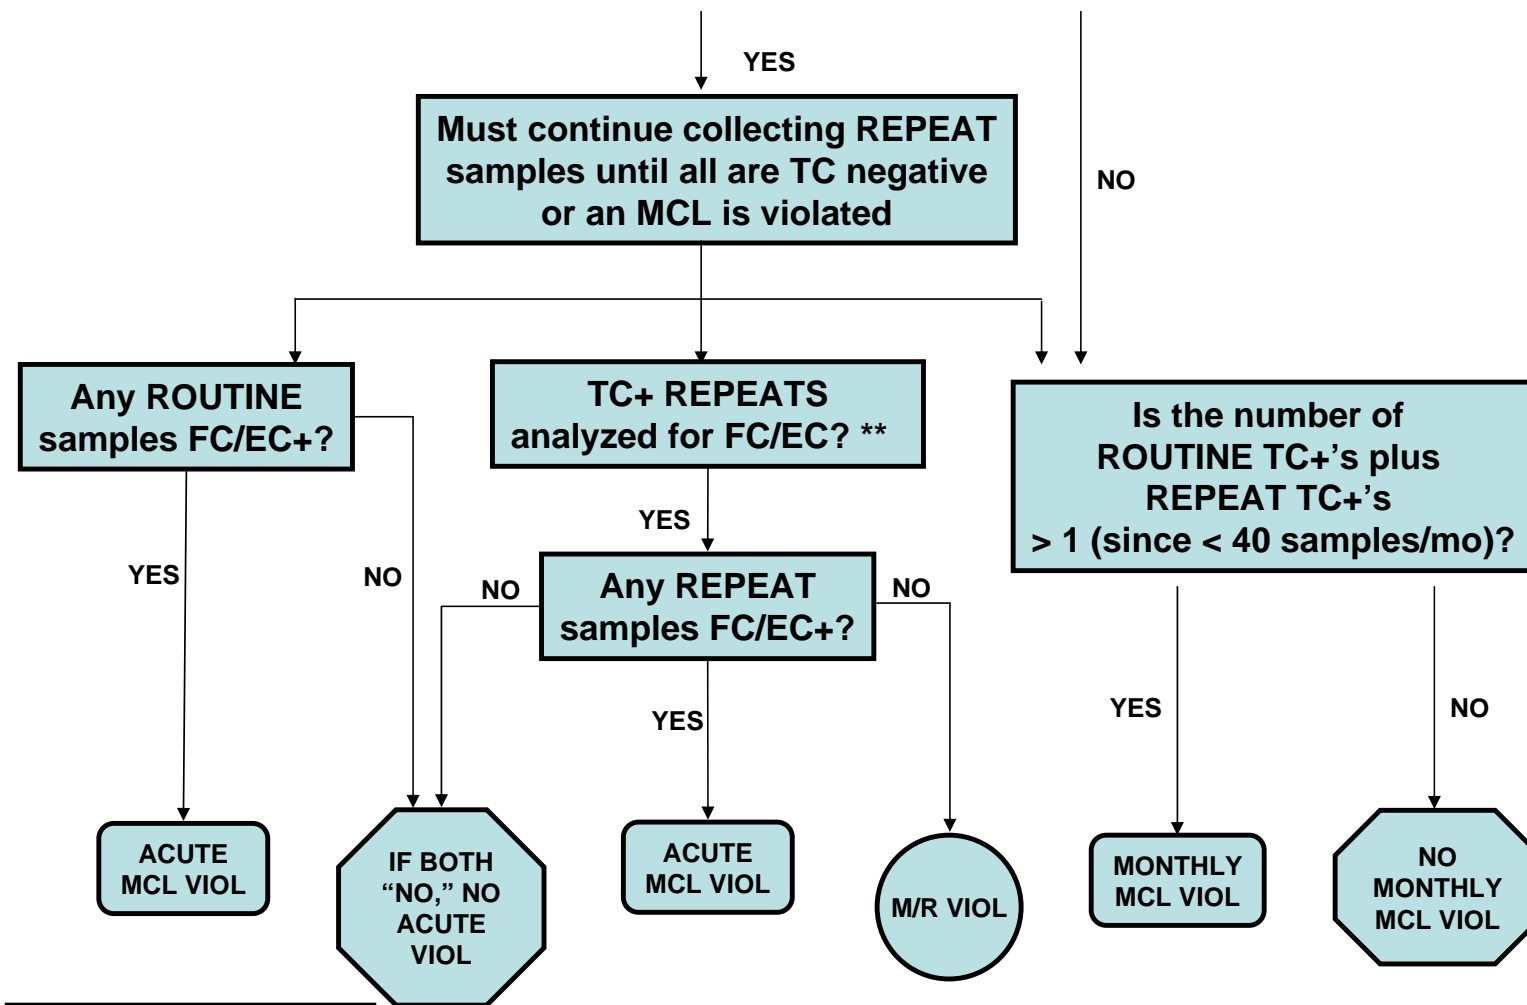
YES

Must continue collecting REPEAT samples until all are TC negative or an MCL is violated

NO

Any ROUTINE samples FC/EC+?

TC+ REPEATS analyzed for FC/EC? **

Is the number of ROUTINE TC+'s plus REPEAT TC+'s > 1 (since < 40 samples/mo)?

YES

YES

NO

NO

Any REPEAT samples FC/EC+?

NO

YES

YES

NO

ACUTE MCL VIOL

IF BOTH "NO," NO ACUTE VIOL

ACUTE MCL VIOL

M/R VIOL

MONTHLY MCL VIOL

NO MONTHLY MCL VIOL